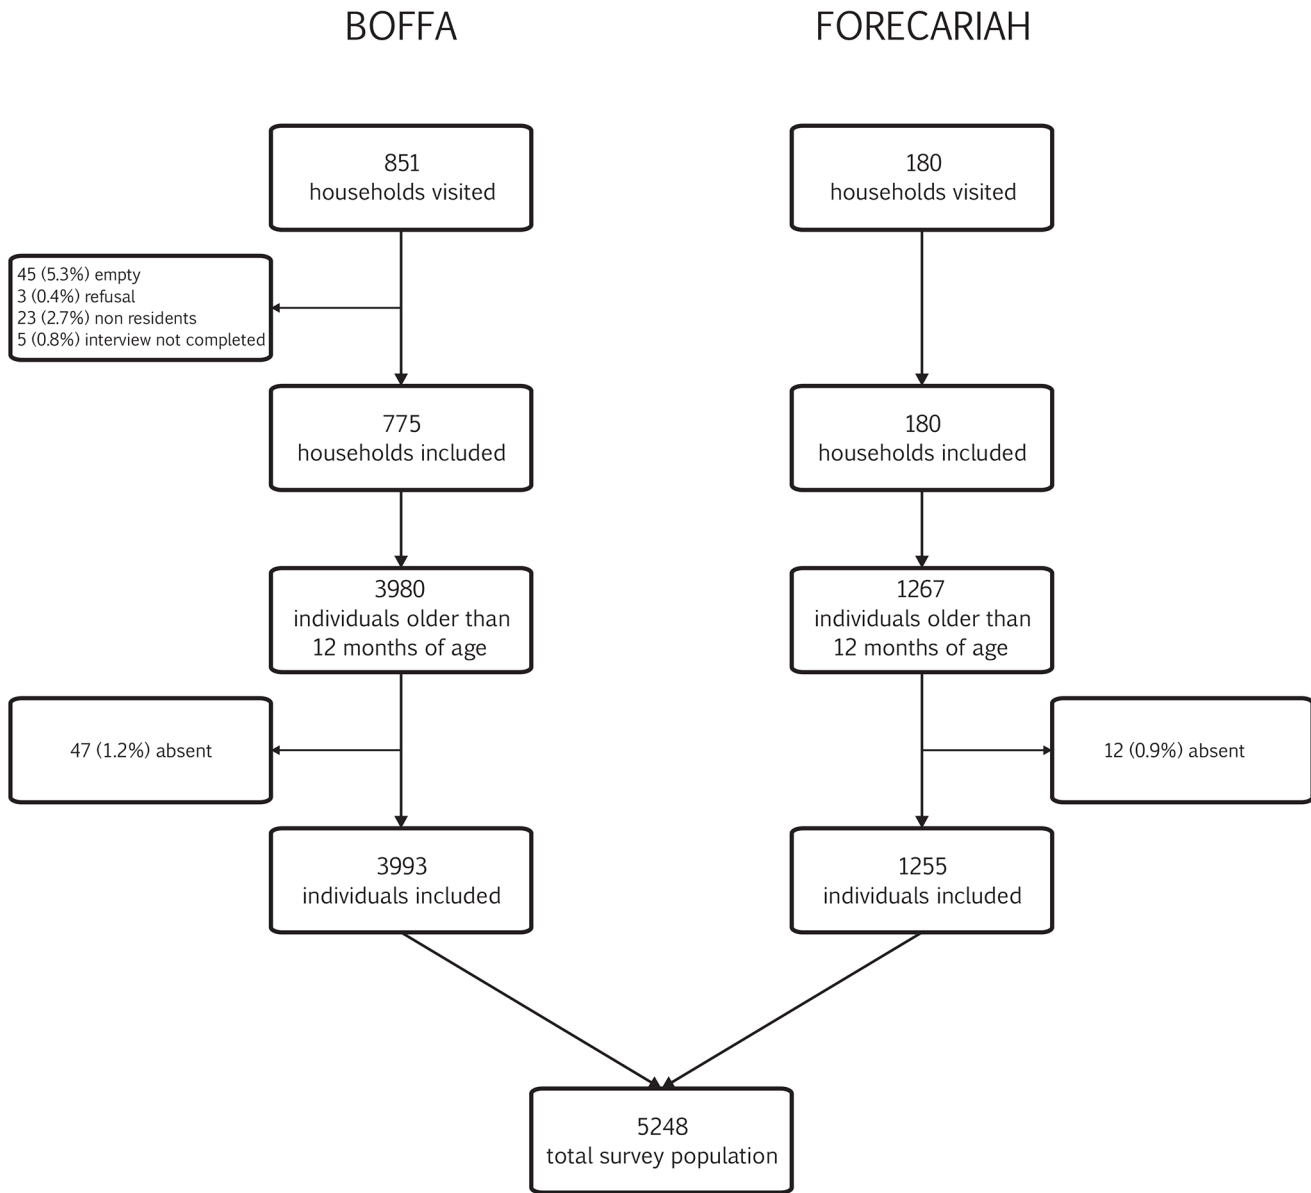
BOFFA

851
households visited

45 (5.3%) empty
3 (0.4%) refusal
23 (2.7%) non residents
5 (0.8%) interview not completed

775
households included

3980
individuals older than 12 months of age

47 (1.2%) absent

3993
individuals included

FORECARIAH

180
households visited

180
households included

1267
individuals older than 12 months of age

12 (0.9%) absent

1255
individuals included

5248
total survey population